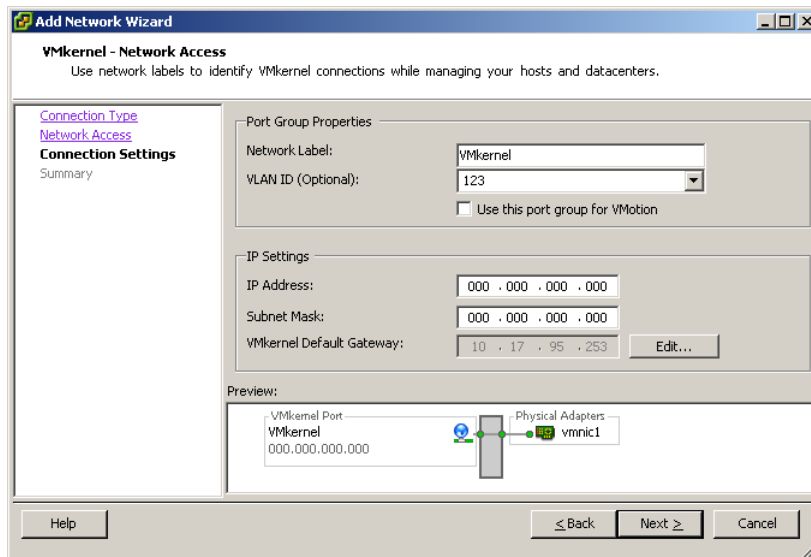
Add Network Wizard

VMkernel - Network Access
Use network labels to identify VMkernel connections while managing your hosts and datacenters.

Connection Type
Network Access
Connection Settings
Summary

Port Group Properties
Network Label: VMkernel
VLAN ID (Optional): 123
Use this port group for VMotion

IP Settings
IP Address: 000 . 000 . 000 . 000
Subnet Mask: 000 . 000 . 000 . 000
VMkernel Default Gateway: 10 . 17 . 95 . 253 Edit...

Preview:
VMkernel Port
VMkernel
000.000.000.000
Physical Adapters
vmnic1

Help
< Back
Next >
Cancel